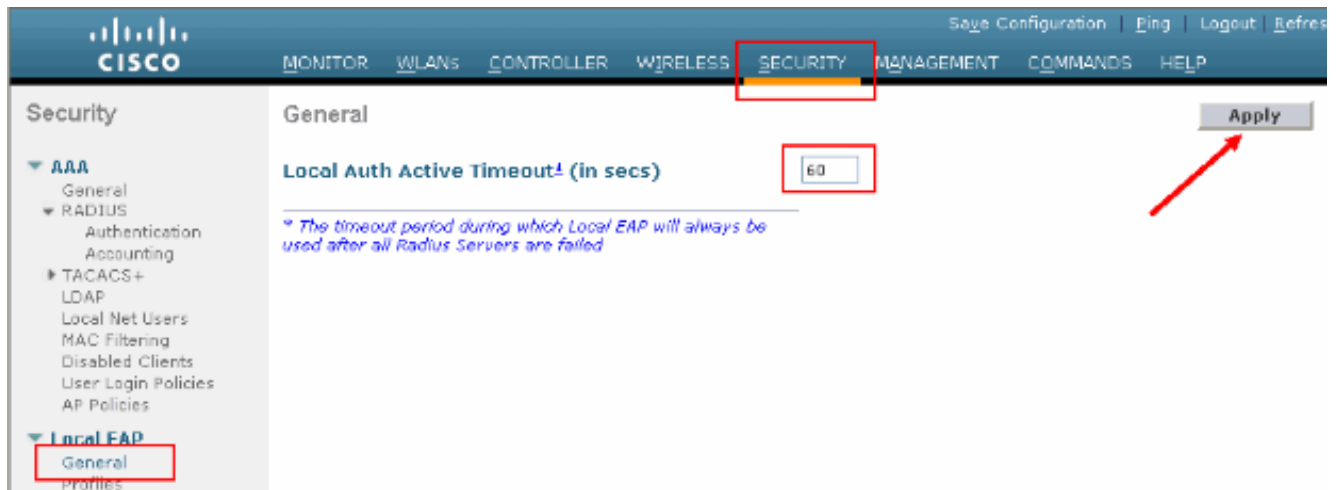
cisco

Save Configuration | Ping | Logout | Refres

MONITOR WLANs CONTROLLER WIRELESS SECURITY MANAGEMENT COMMANDS HELP

Security

▼ AAA
General
▼ RADIUS
Authentication
Accounting
▶ TACACS+
LDAP
Local Net Users
MAC Filtering
Disabled Clients
User Login Policies
AP Policies

▼ Local EAP
General
Profiles

General

Apply

Local Auth Active Timeout¹ (in secs) 60

* The timeout period during which Local EAP will always be used after all Radius Servers are failed